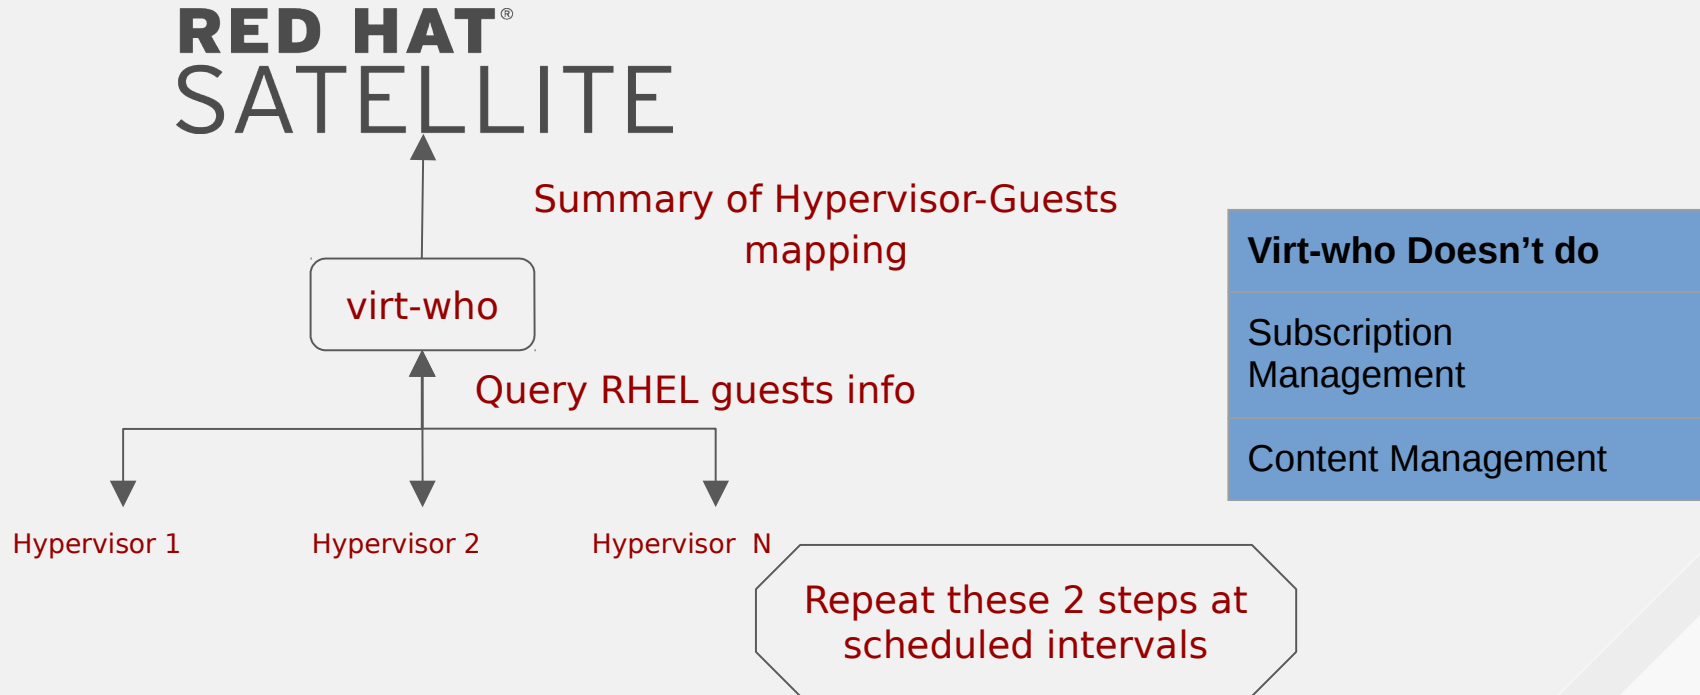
RED HAT®
SATELLITE

Summary of Hypervisor-Guests mapping

virt-who

Query RHEL guests info

Hypervisor 1

Hypervisor 2

Hypervisor N

Repeat these 2 steps at scheduled intervals

| Virt-who Doesn’t do |
|---|
| Subscription Management |
| Content Management |